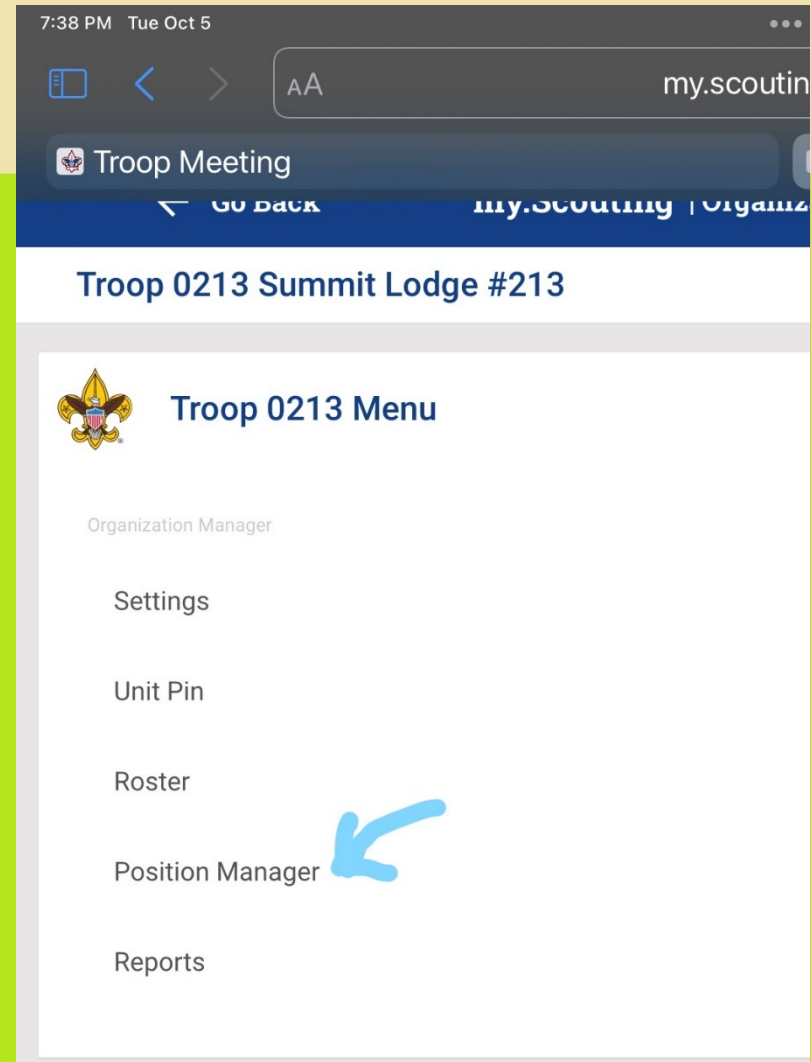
7:38 PM Tue Oct 5

AA my.scoutin

Troop Meeting

Go Back my.Scouting | Organiz

Troop 0213 Summit Lodge #213

Troop 0213 Menu

Organization Manager

Settings

Unit Pin

Roster

Position Manager

Reports